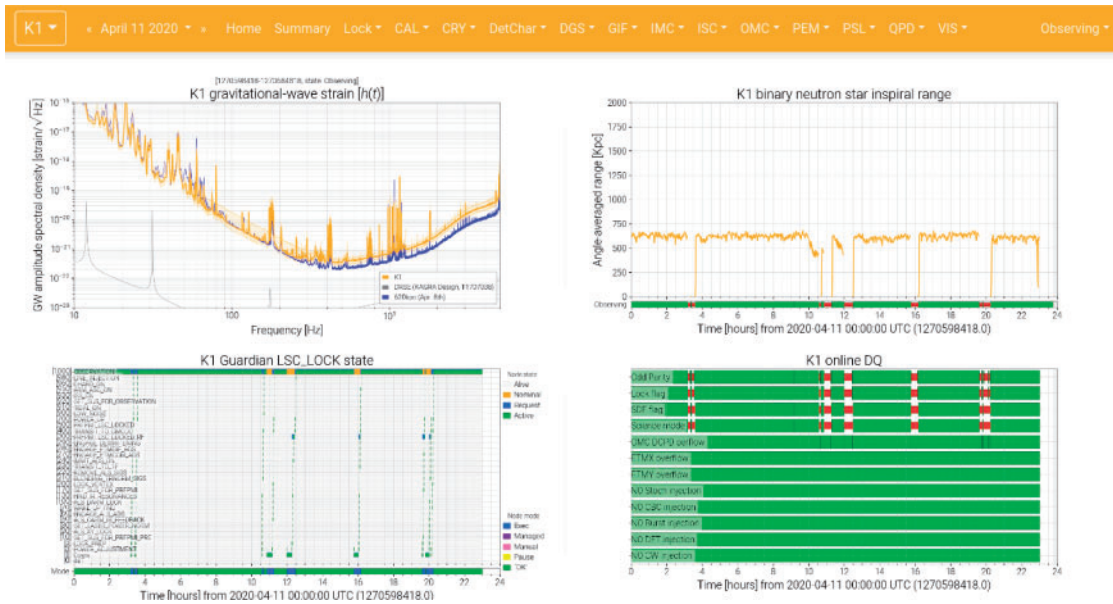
K1 ▾ « April 11 2020 ▾ » Home Summary Lock ▾ CAL ▾ CRY ▾ DetChar ▾ DGS ▾ GIF ▾ IMC ▾ ISC ▾ OMC ▾ PEM ▾ PSL ▾ QPD ▾ VIS ▾ Observing ▾

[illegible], state Observing]

K1 gravitational-wave strain [$h(t)$]

GW amplitude spectral density [strain/$\sqrt{Hz}$]

Frequency [Hz]

K1
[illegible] (KAGRA Design, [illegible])
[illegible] (Apr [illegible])

K1 binary neutron star inspiral range

Angle averaged range [Kpc]

2000
1750
1500
1250
1000
750
500
250
0

Observing

0 2 4 6 8 10 12 14 16 18 20 22 24

Time [hours] from 2020-04-11 00:00:00 UTC (1270598418.0)

K1 Guardian LSC_LOCK state

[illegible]

Node state
Allow
Nominal
Request
Active

Node mode
Exec
Managed
Manual
Pause
OK

Mode

0 2 4 6 8 10 12 14 16 18 20 22 24

Time [hours] from 2020-04-11 00:00:00 UTC (1270598418.0)

K1 online DQ

Odd Parity
Lock flag
SDF flag
Science mode
OMC DCPD overflow
ETMX overflow
ETMY overflow
NO Stoch injection
NO CBC injection
NO Burst injection
NO DET injection
NO CW injection

0 2 4 6 8 10 12 14 16 18 20 22 24

Time [hours] from 2020-04-11 00:00:00 UTC (1270598418.0)